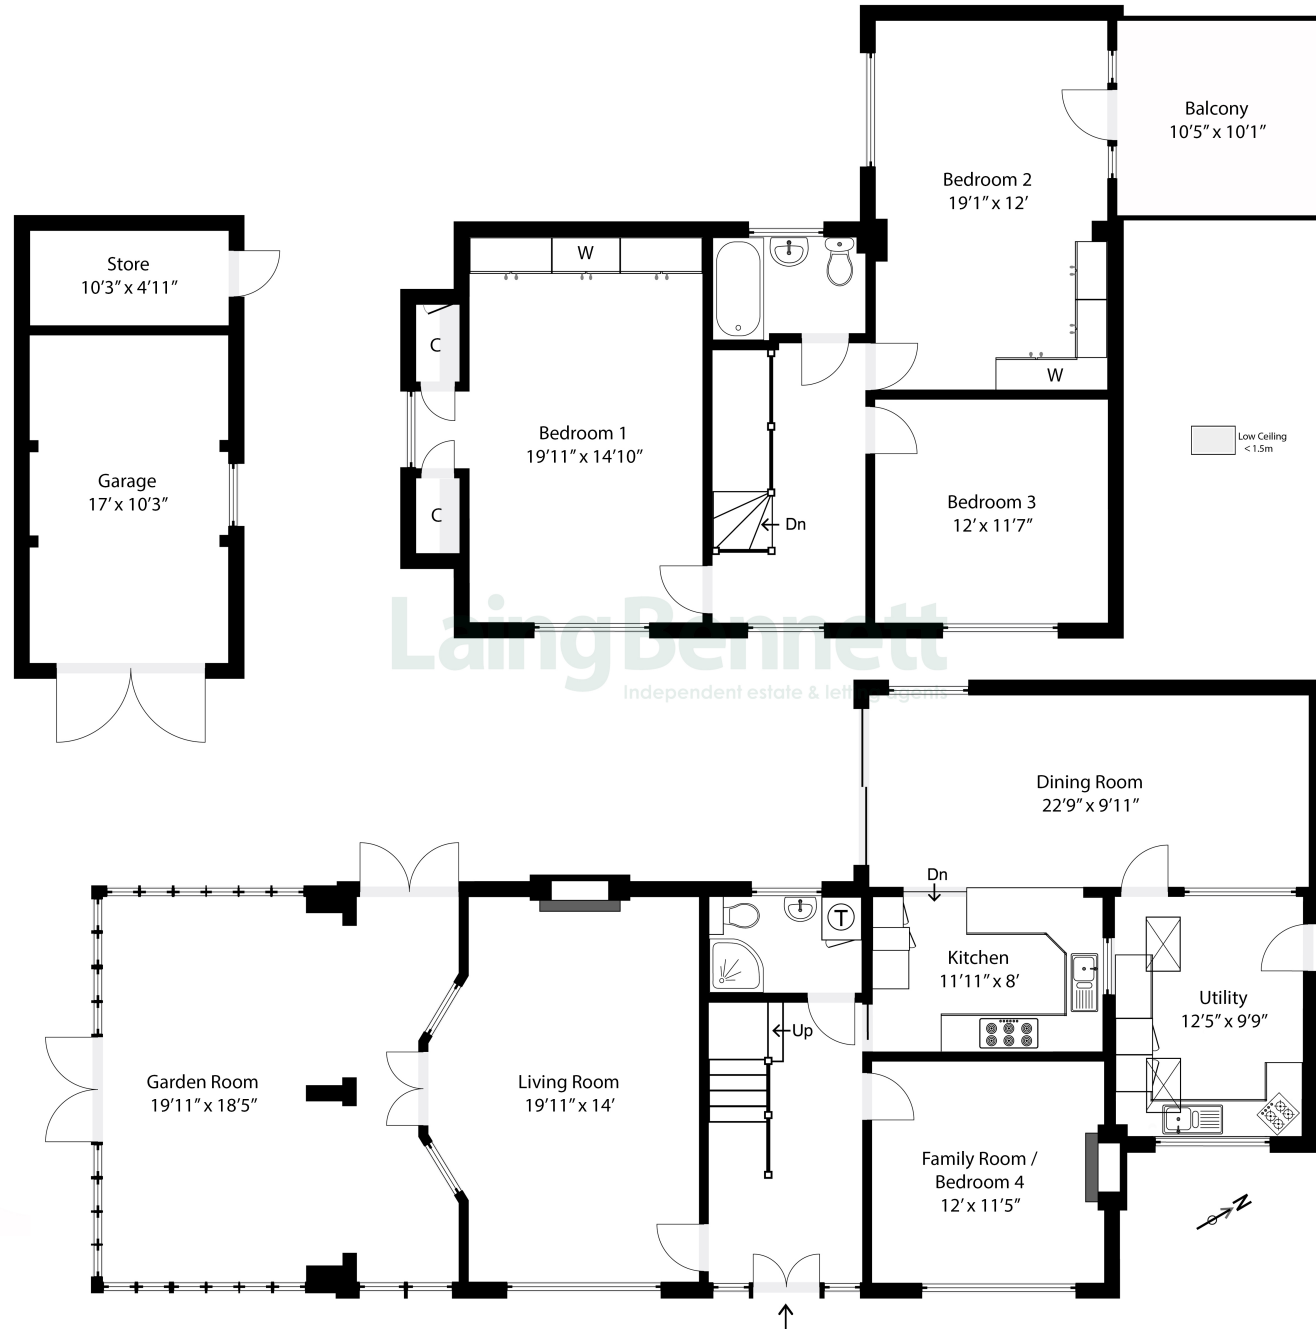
Balcony
10'5" x 10'1"

Bedroom 2
19'1" x 12'

W

Store
10'3" x 4'11"

W

C

Bedroom 1
19'11" x 14'10"

Low Ceiling < 1.5m

Garage
17' x 10'3"

C

Dn

Bedroom 3
12' x 11'7"

LaingBennett
Independent estate & letting agents

Dining Room
22'9" x 9'11"

Dn

T

Kitchen
11'11" x 8'

Utility
12'5" x 9'9"

Up

Garden Room
19'11" x 18'5"

Living Room
19'11" x 14'

Family Room / Bedroom 4
12' x 11'5"

N